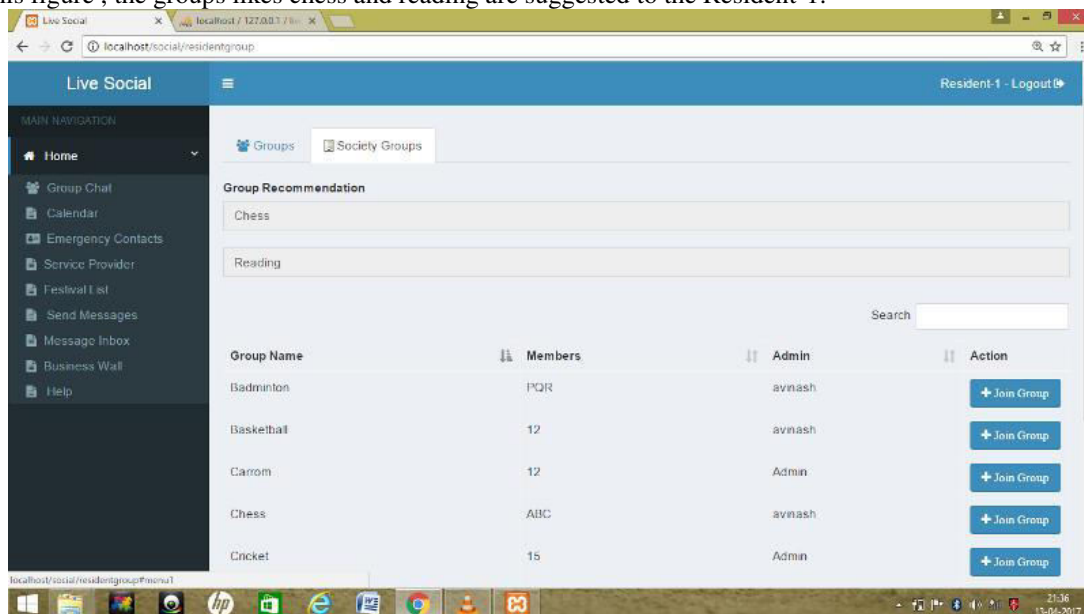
is figure , the groups likes chess and reading are suggested to the Resident -1.

Live Social × localhost / 127.0.0.1 / ×

localhost/social/residentgroup

Live Social

Resident-1 - Logout

MAIN NAVIGATION

Home

Group Chat

Calendar

Emergency Contacts

Service Provider

Festival List

Send Messages

Message Inbox

Business Wall

Help

Groups

Society Groups

Group Recommendation

Chess

Reading

Search

| Group Name | Members | Admin | Action |
|---|---|---|---|
| Badminton | PQR | avinash | + Join Group |
| Basketball | 12 | avinash | + Join Group |
| Carrom | 12 | Admin | + Join Group |
| Chess | ABC | avinash | + Join Group |
| Cricket | 15 | Admin | + Join Group |

localhost/social/residentgroup#menu1

21:36
13-06-2017